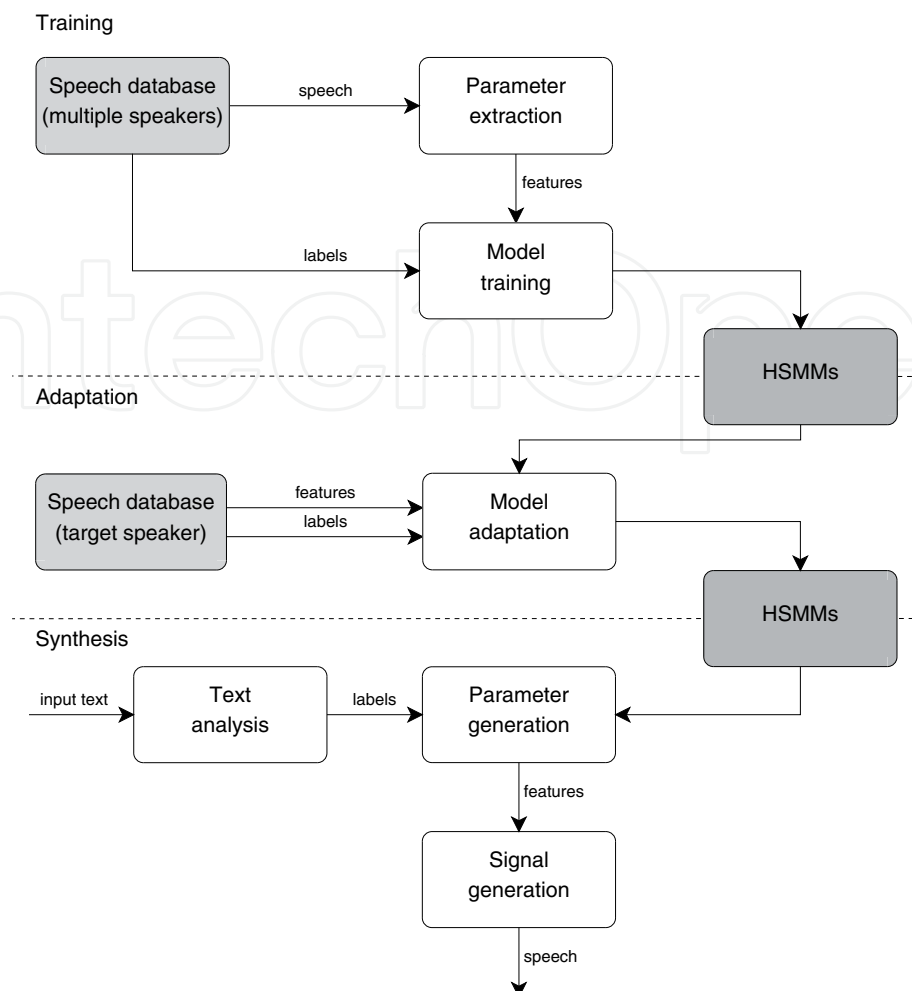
Training

Speech database (multiple speakers)

speech

Parameter extraction

features

labels

Model training

HSMMs

Adaptation

Speech database (target speaker)

features

labels

Model adaptation

HSMMs

Synthesis

input text

Text analysis

labels

Parameter generation

features

Signal generation

speech